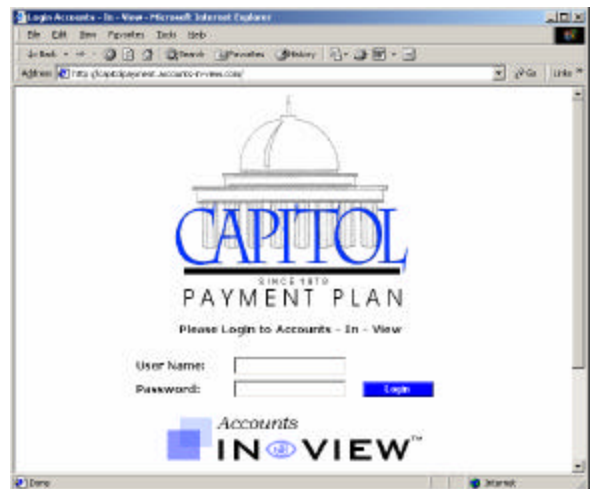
Login Accounts - In - View - Microsoft Internet Explorer

File Edit View Favorites Tools Help

Back Search Favorites History

Address http://capitolpayment.accounts-in-view.com/ Go Links

CAPITOL

SINCE 1979

PAYMENT PLAN

Please Login to Accounts - In - View

User Name:

Password:

Login

Accounts

IN VIEW™

Done Internet